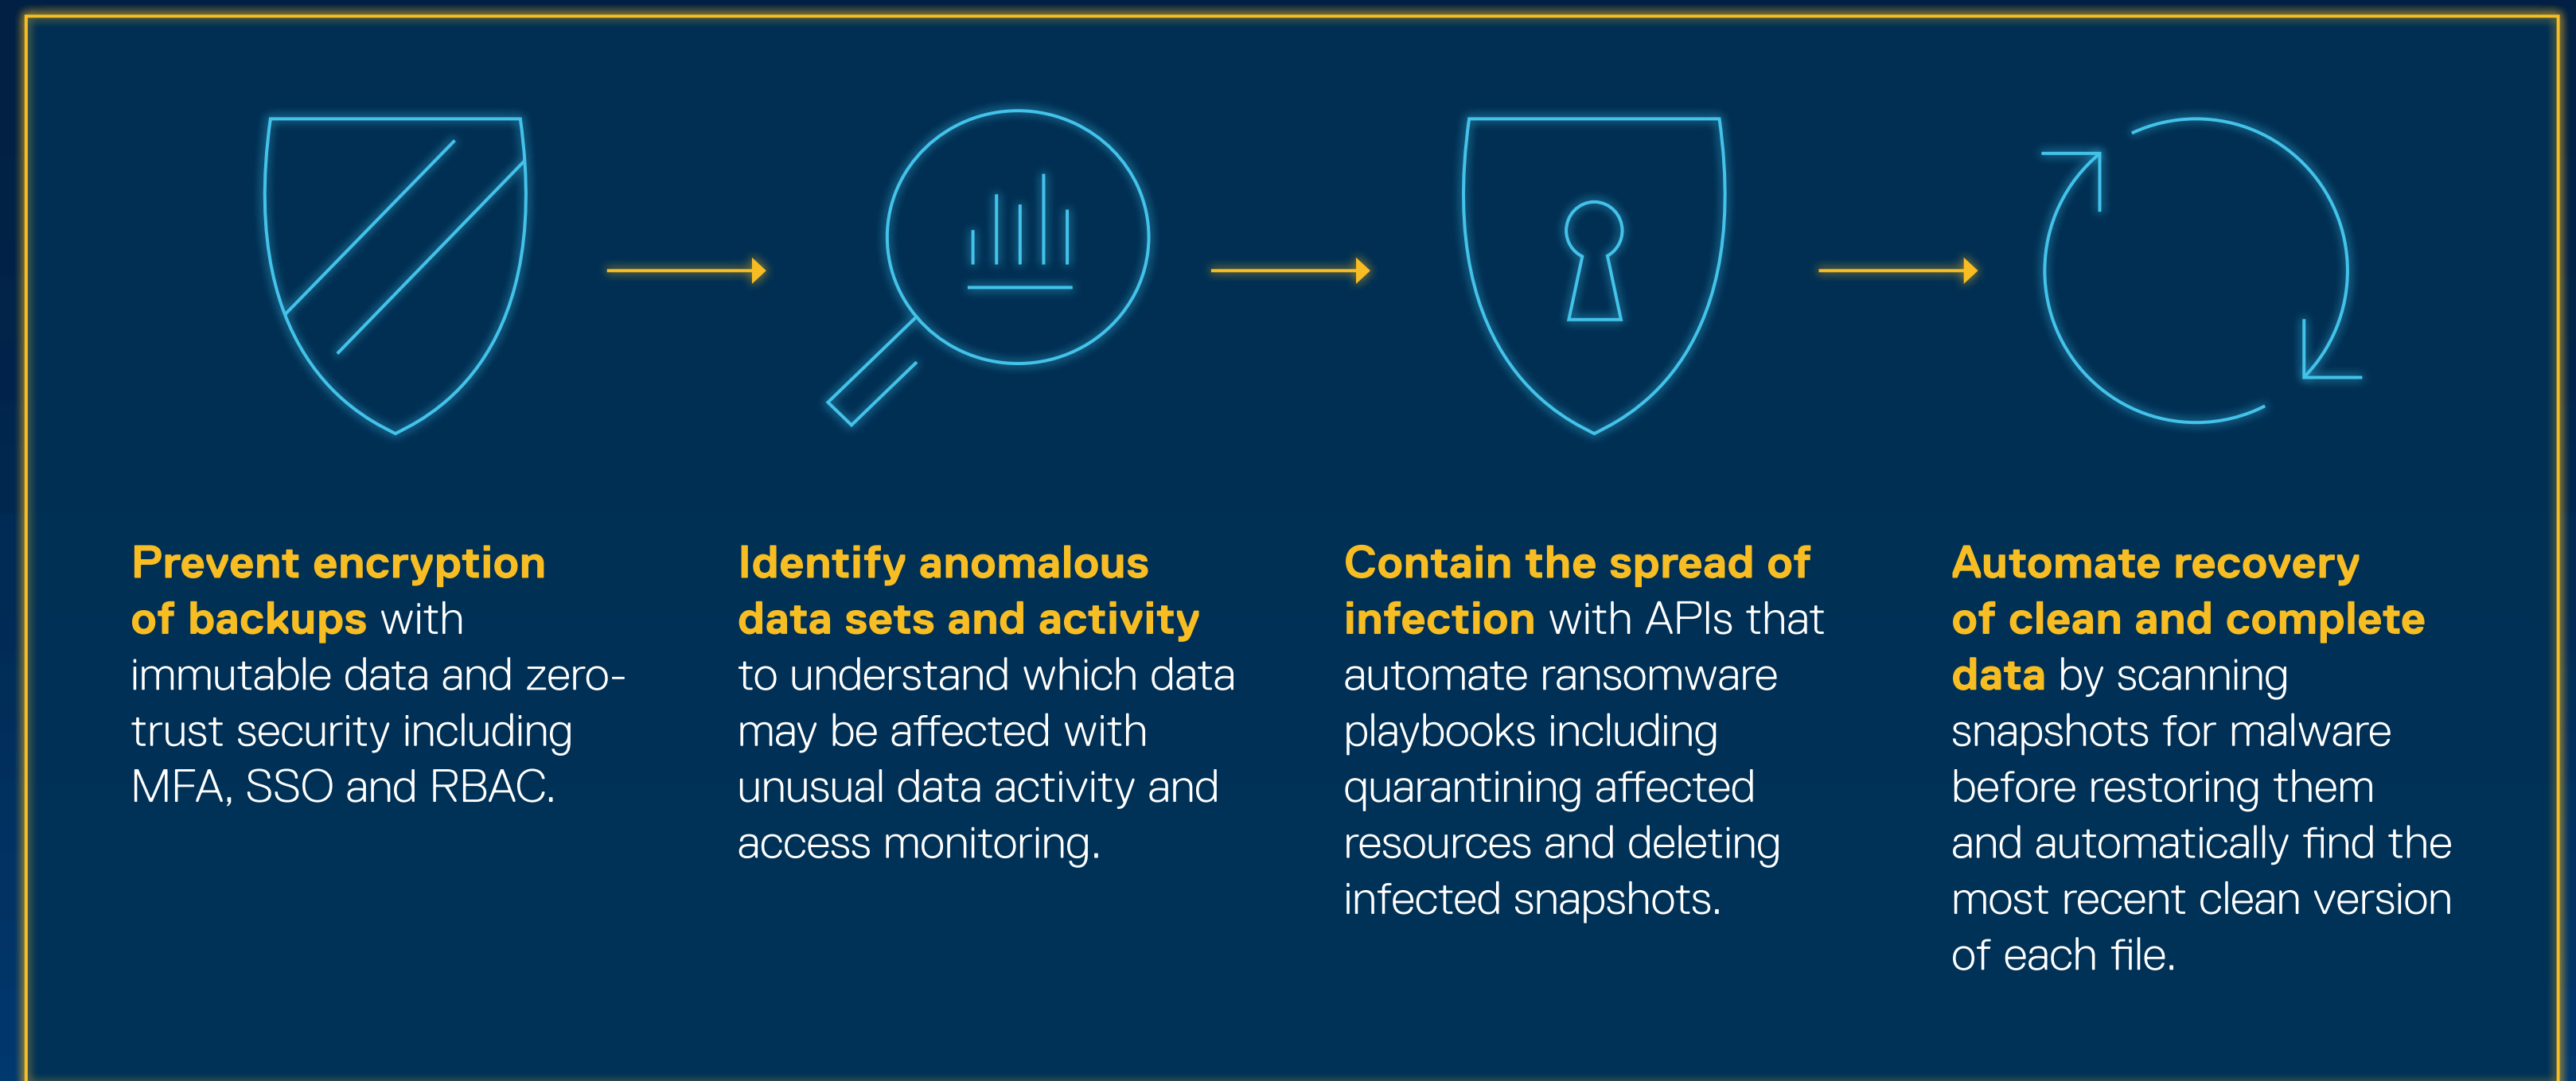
Prevent encryption of backups with immutable data and zero-trust security including MFA, SSO and RBAC.

Identify anomalous data sets and activity to understand which data may be affected with unusual data activity and access monitoring.

Contain the spread of infection with APIs that automate ransomware playbooks including quarantining affected resources and deleting infected snapshots.

Automate recovery of clean and complete data by scanning snapshots for malware before restoring them and automatically find the most recent clean version of each file.